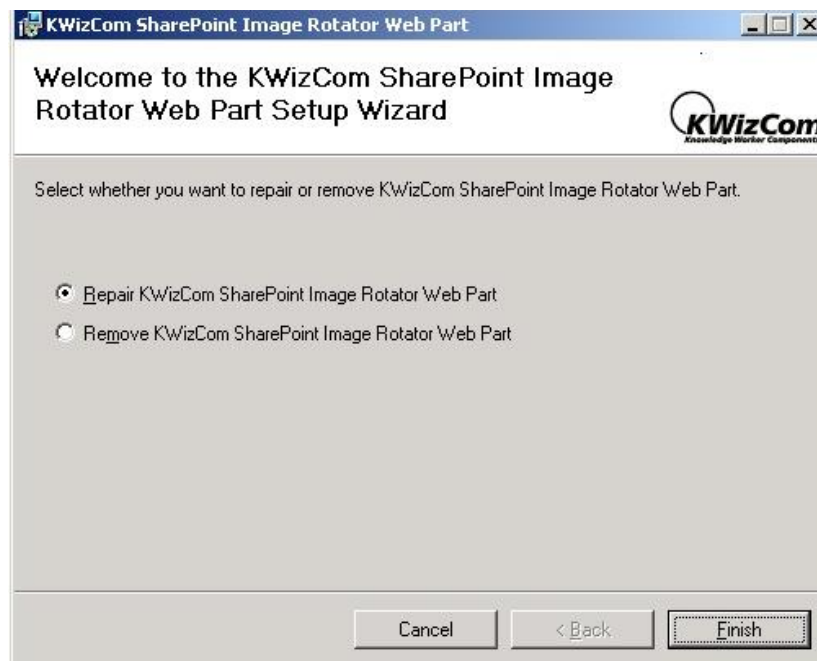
KWizCom SharePoint Image Rotator Web Part

Welcome to the KWizCom SharePoint Image Rotator Web Part Setup Wizard

KWizCom
Knowledge Worker Components

Select whether you want to repair or remove KWizCom SharePoint Image Rotator Web Part.

Repair KWizCom SharePoint Image Rotator Web Part

Remove KWizCom SharePoint Image Rotator Web Part

Cancel

< Back

Finish